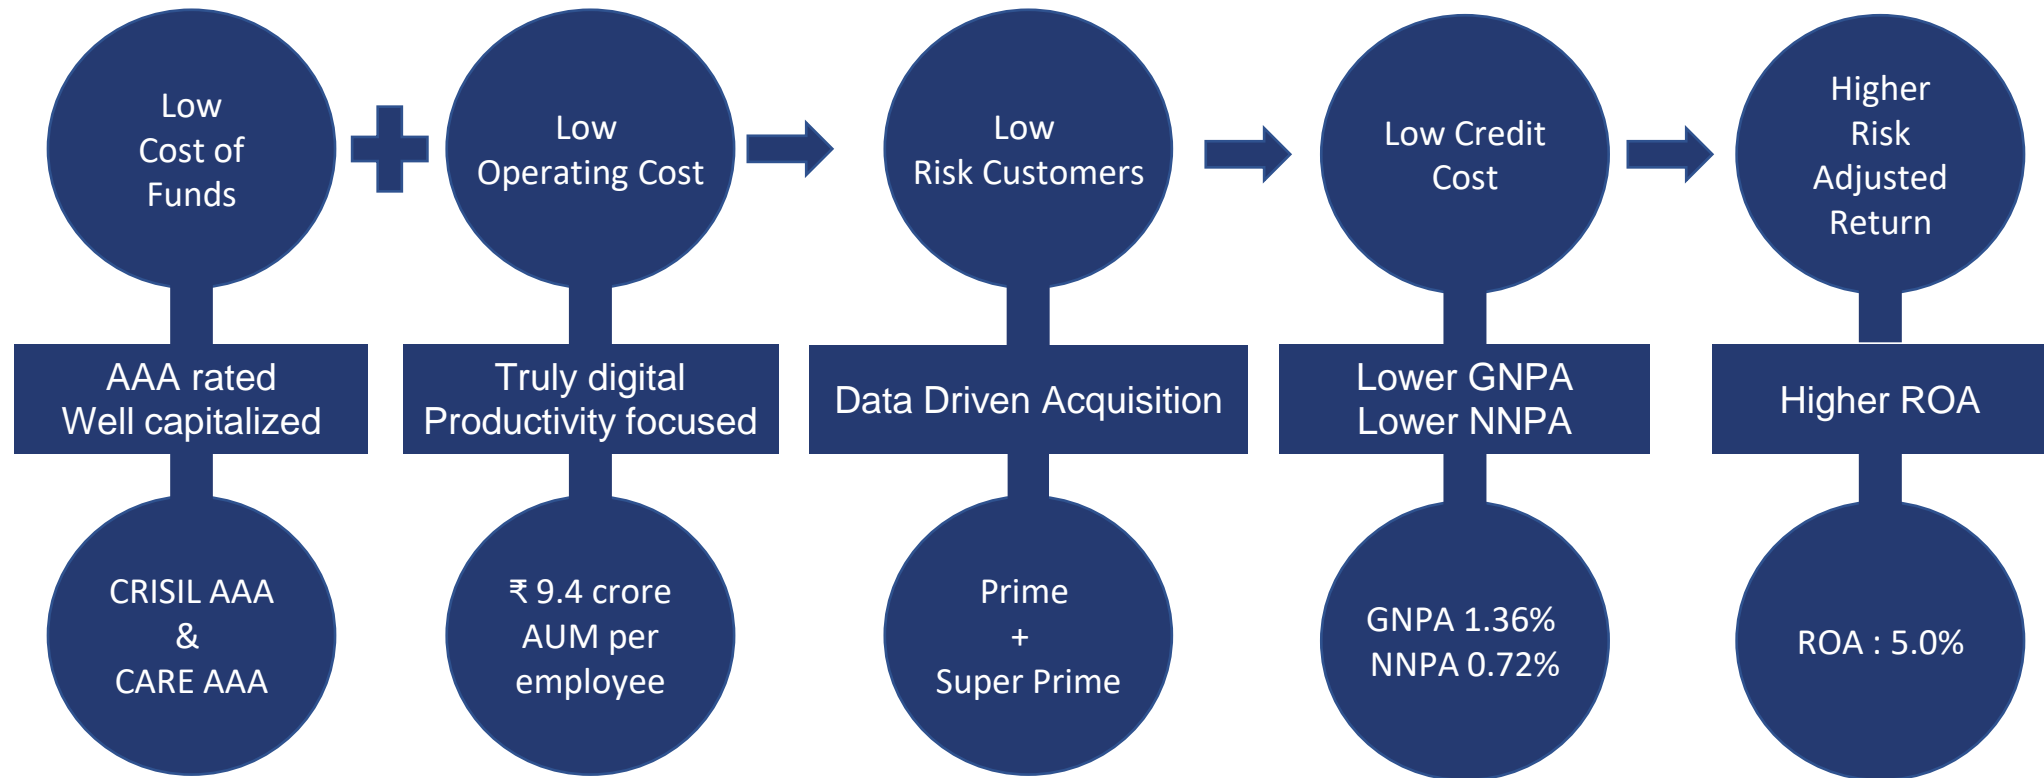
Low Cost of Funds

AAA rated Well capitalized

CRISIL AAA & CARE AAA

Low Operating Cost

Truly digital Productivity focused

₹ 9.4 crore AUM per employee

Low Risk Customers

Data Driven Acquisition

Prime + Super Prime

Low Credit Cost

Lower GNPA Lower NNPA

GNPA 1.36% NNPA 0.72%

Higher Risk Adjusted Return

Higher ROA

ROA : 5.0%